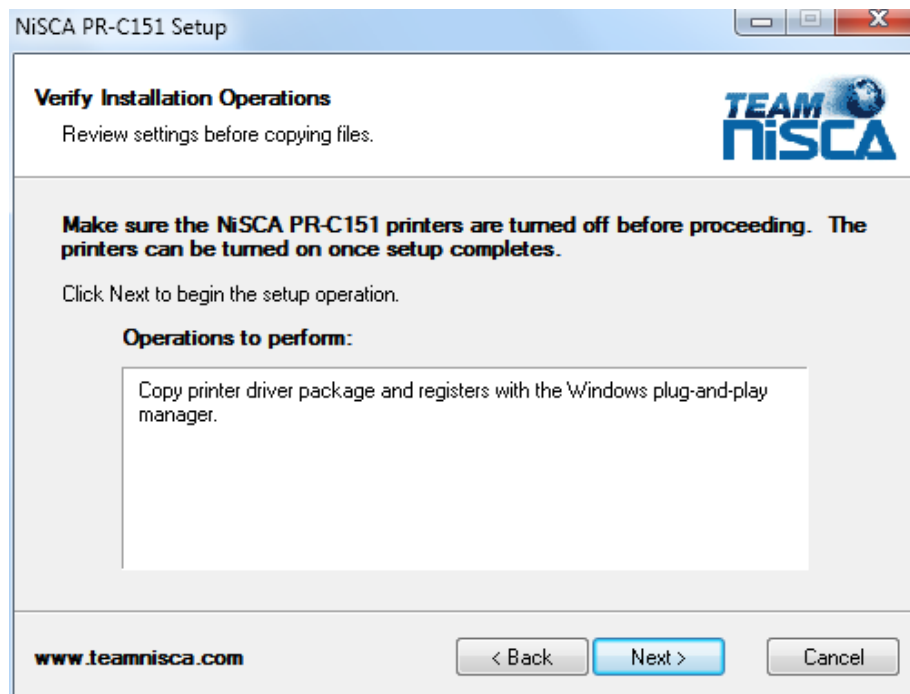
NiSCA PR-C151 Setup

Verify Installation Operations

Review settings before copying files.

TEAM NiSCA

Make sure the NiSCA PR-C151 printers are turned off before proceeding. The printers can be turned on once setup completes.

Click Next to begin the setup operation.

Operations to perform:

Copy printer driver package and registers with the Windows plug-and-play manager.

www.teamnisca.com

< Back

Next >

Cancel